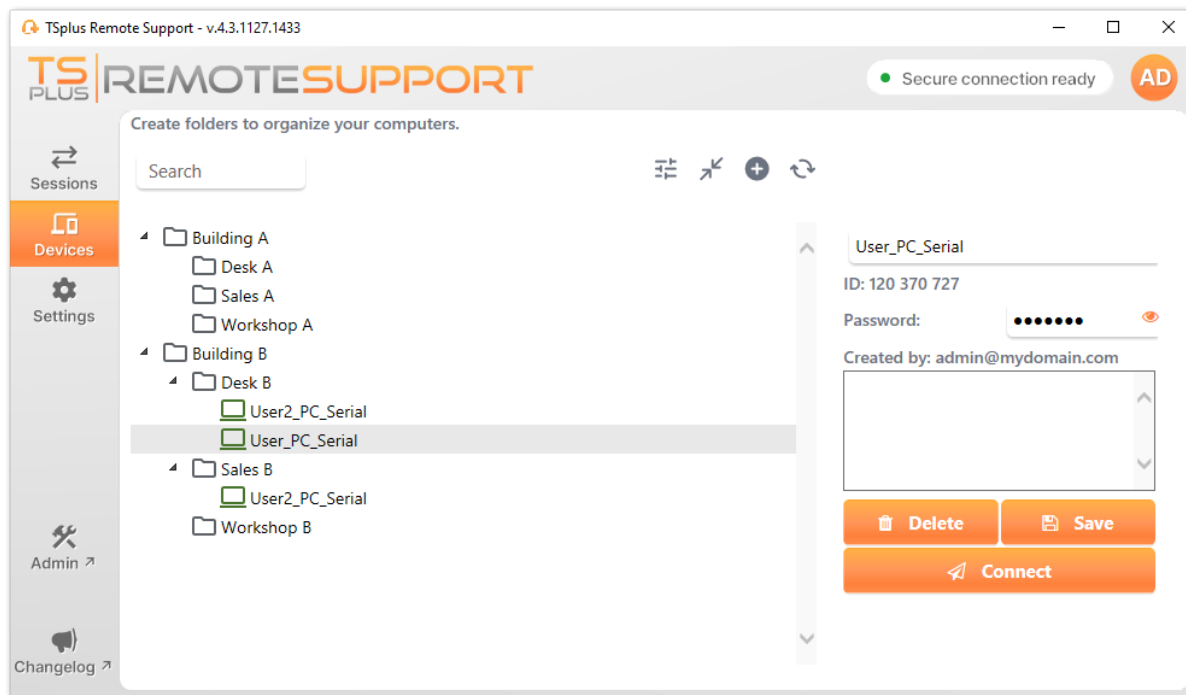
TSplus Remote Support - v.4.3.1127.1433

TS PLUS REMOTESUPPORT

Secure connection ready

AD

Sessions

Devices

Settings

Admin ↗

Changelog ↗

Create folders to organize your computers.

Search

Building A
Desk A
Sales A
Workshop A
Building B
Desk B
User2_PC_Serial
User_PC_Serial
Sales B
User2_PC_Serial
Workshop B

User_PC_Serial

ID: 120 370 727

Password: •••••••

Created by: admin@mydomain.com

Delete

Save

Connect